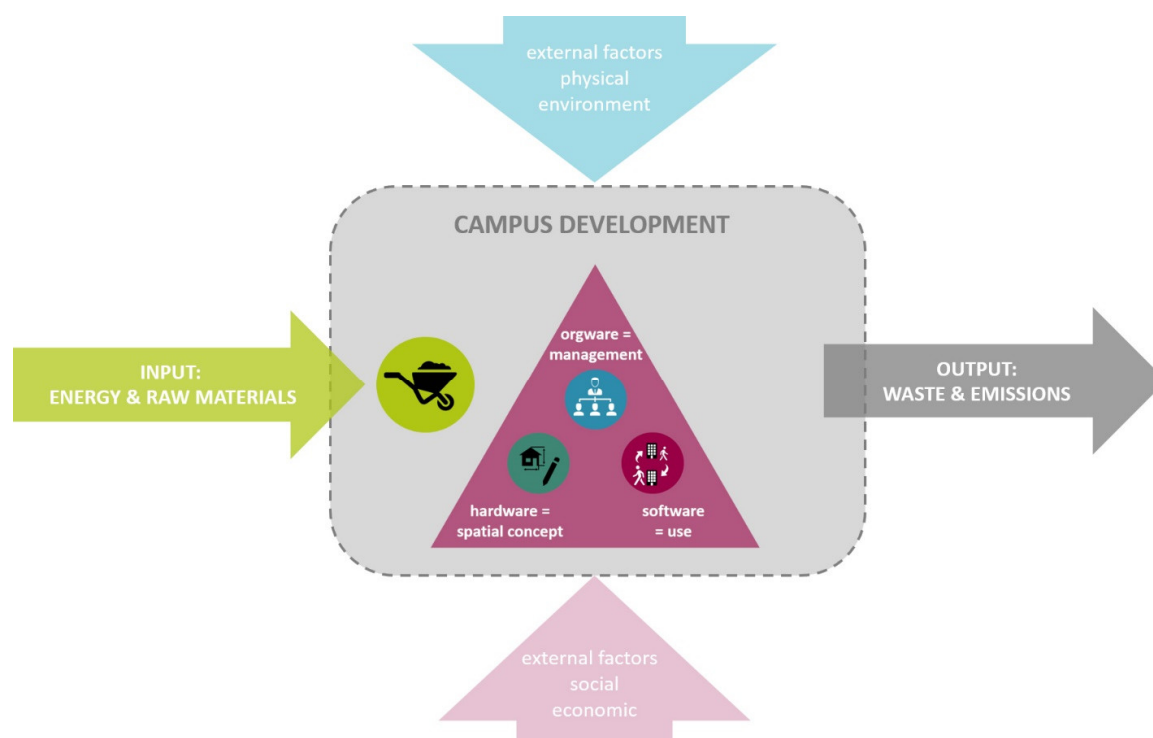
external factors
physical
environment

CAMPUS DEVELOPMENT

INPUT:
ENERGY & RAW MATERIALS

orgware =
management

hardware =
spatial concept

software
= use

OUTPUT:
WASTE & EMISSIONS

external factors
social
economic